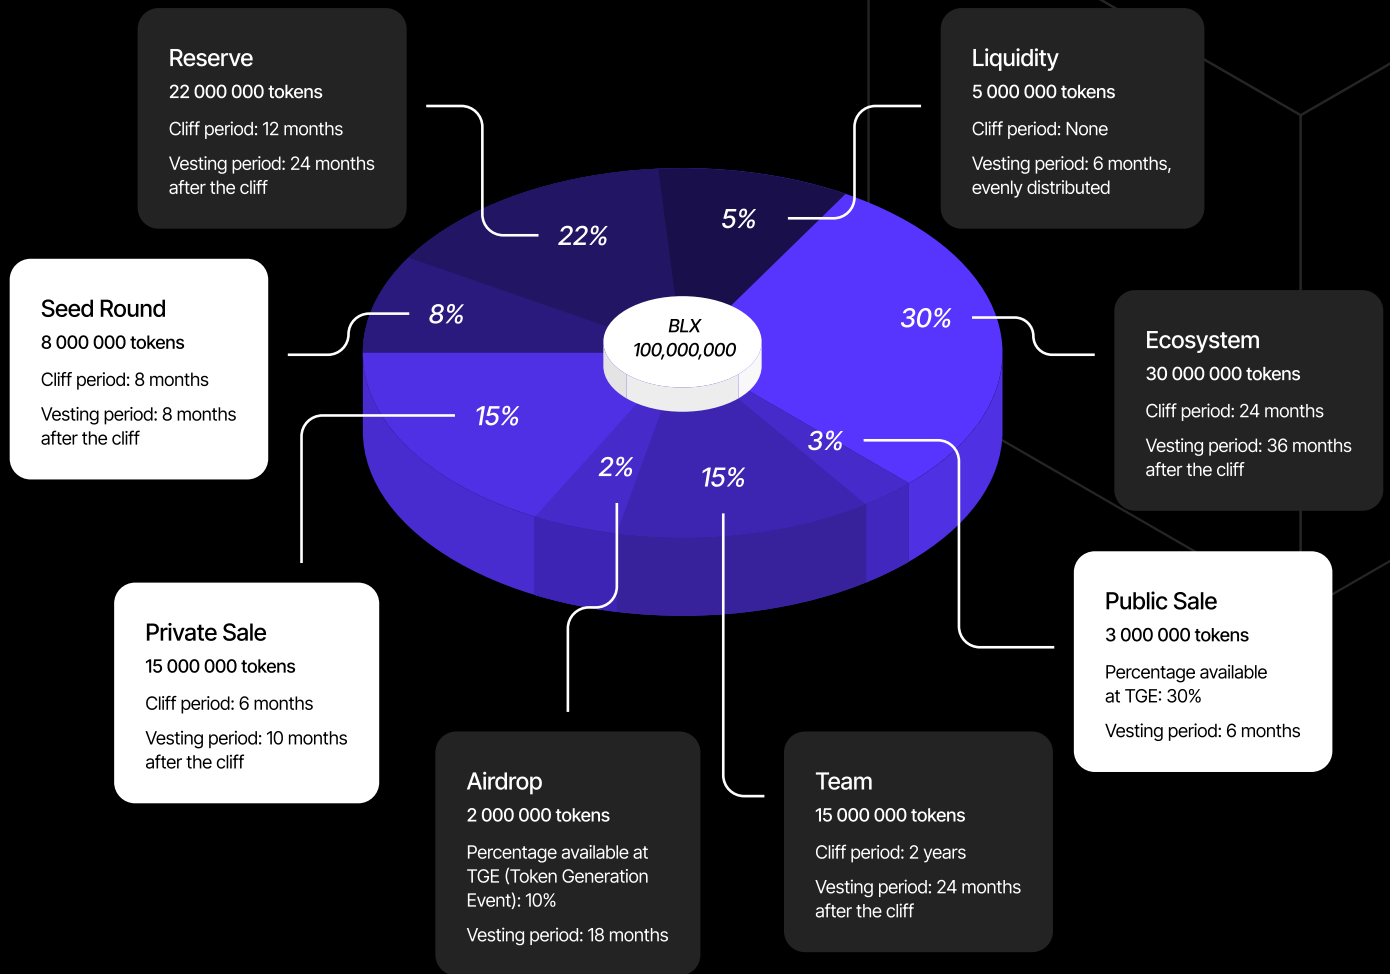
Reserve
22 000 000 tokens
Cliff period: 12 months
Vesting period: 24 months after the cliff

Liquidity
5 000 000 tokens
Cliff period: None
Vesting period: 6 months, evenly distributed

Seed Round
8 000 000 tokens
Cliff period: 8 months
Vesting period: 8 months after the cliff

22%
5%
8%
30%
BLX
100,000,000
15%
3%
2%
15%

Ecosystem
30 000 000 tokens
Cliff period: 24 months
Vesting period: 36 months after the cliff

Public Sale
3 000 000 tokens
Percentage available at TGE: 30%
Vesting period: 6 months

Private Sale
15 000 000 tokens
Cliff period: 6 months
Vesting period: 10 months after the cliff

Airdrop
2 000 000 tokens
Percentage available at TGE (Token Generation Event): 10%
Vesting period: 18 months

Team
15 000 000 tokens
Cliff period: 2 years
Vesting period: 24 months after the cliff